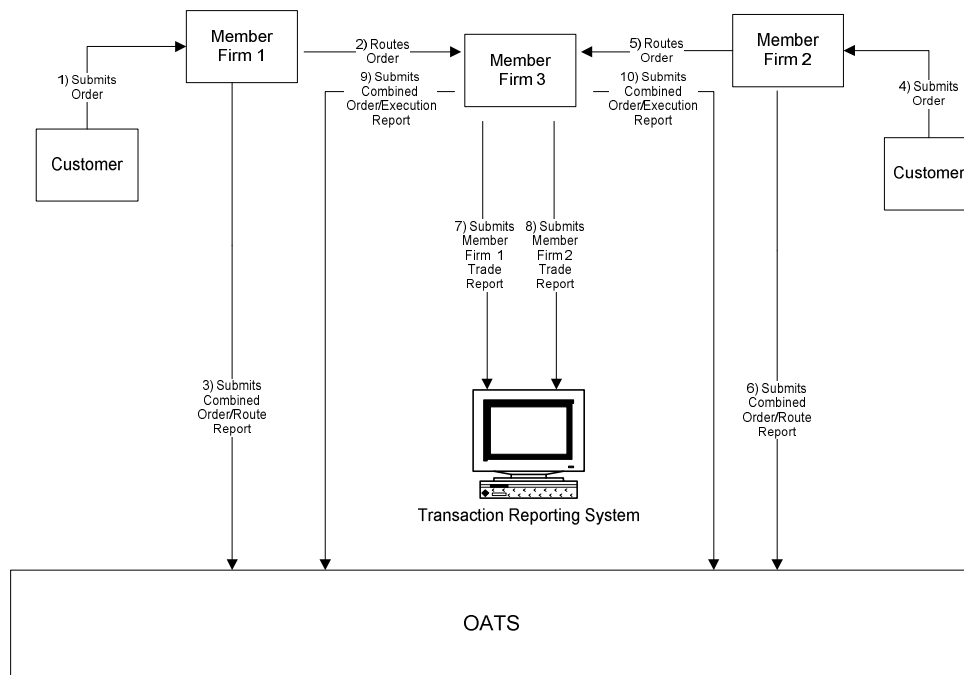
Member Firm 1

2) Routes Order

Member Firm 3

5) Routes Order

Member Firm 2

1) Submits Order

9) Submits Combined Order/Execution Report

10) Submits Combined Order/Execution Report

4) Submits Order

Customer

Customer

7) Submits Member Firm 1 Trade Report

8) Submits Member Firm 2 Trade Report

3) Submits Combined Order/Route Report

6) Submits Combined Order/Route Report

Transaction Reporting System

OATS